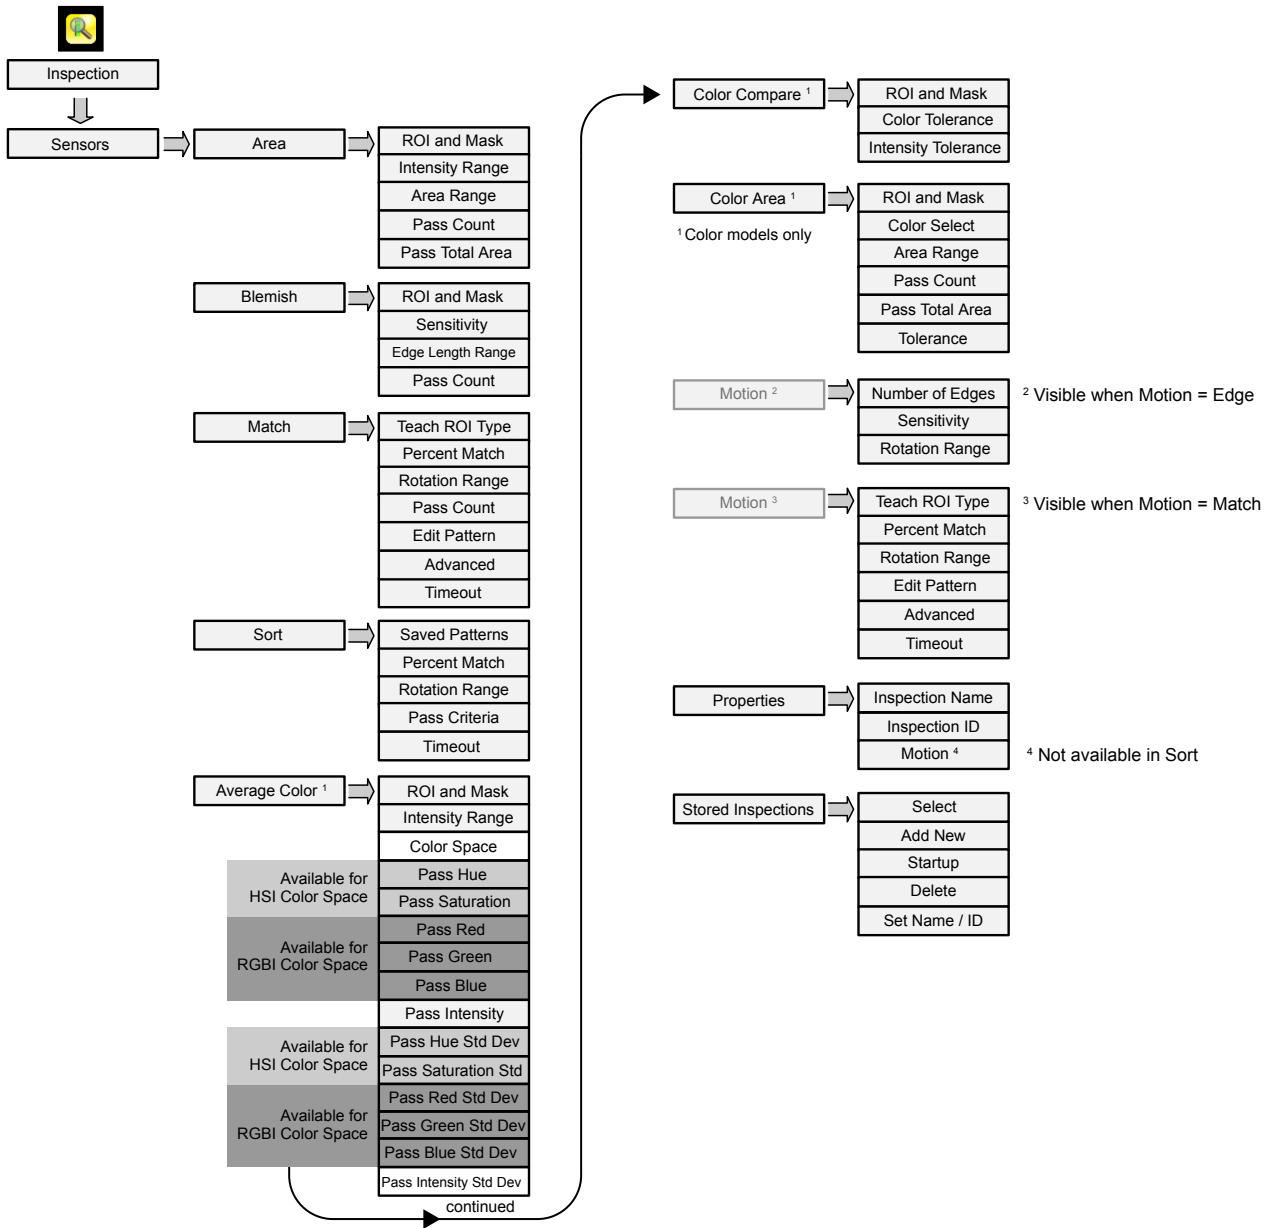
Inspection

Sensors

Area
ROI and Mask
Intensity Range
Area Range
Pass Count
Pass Total Area

Blemish
ROI and Mask
Sensitivity
Edge Length Range
Pass Count

Match
Teach ROI Type
Percent Match
Rotation Range
Pass Count
Edit Pattern
Advanced
Timeout

Sort
Saved Patterns
Percent Match
Rotation Range
Pass Criteria
Timeout

Average Color $^1$
ROI and Mask
Intensity Range
Color Space
Available for HSI Color Space
Pass Hue
Pass Saturation
Available for RGBI Color Space
Pass Red
Pass Green
Pass Blue
Pass Intensity
Available for HSI Color Space
Pass Hue Std Dev
Pass Saturation Std
Available for RGBI Color Space
Pass Red Std Dev
Pass Green Std Dev
Pass Blue Std Dev
Pass Intensity Std Dev
continued

Color Compare $^1$
ROI and Mask
Color Tolerance
Intensity Tolerance

Color Area $^1$
$^1$ Color models only
ROI and Mask
Color Select
Area Range
Pass Count
Pass Total Area
Tolerance

Motion $^2$
Number of Edges
Sensitivity
Rotation Range
$^2$ Visible when Motion = Edge

Motion $^3$
Teach ROI Type
Percent Match
Rotation Range
Edit Pattern
Advanced
Timeout
$^3$ Visible when Motion = Match

Properties
Inspection Name
Inspection ID
Motion $^4$
$^4$ Not available in Sort

Stored Inspections
Select
Add New
Startup
Delete
Set Name / ID